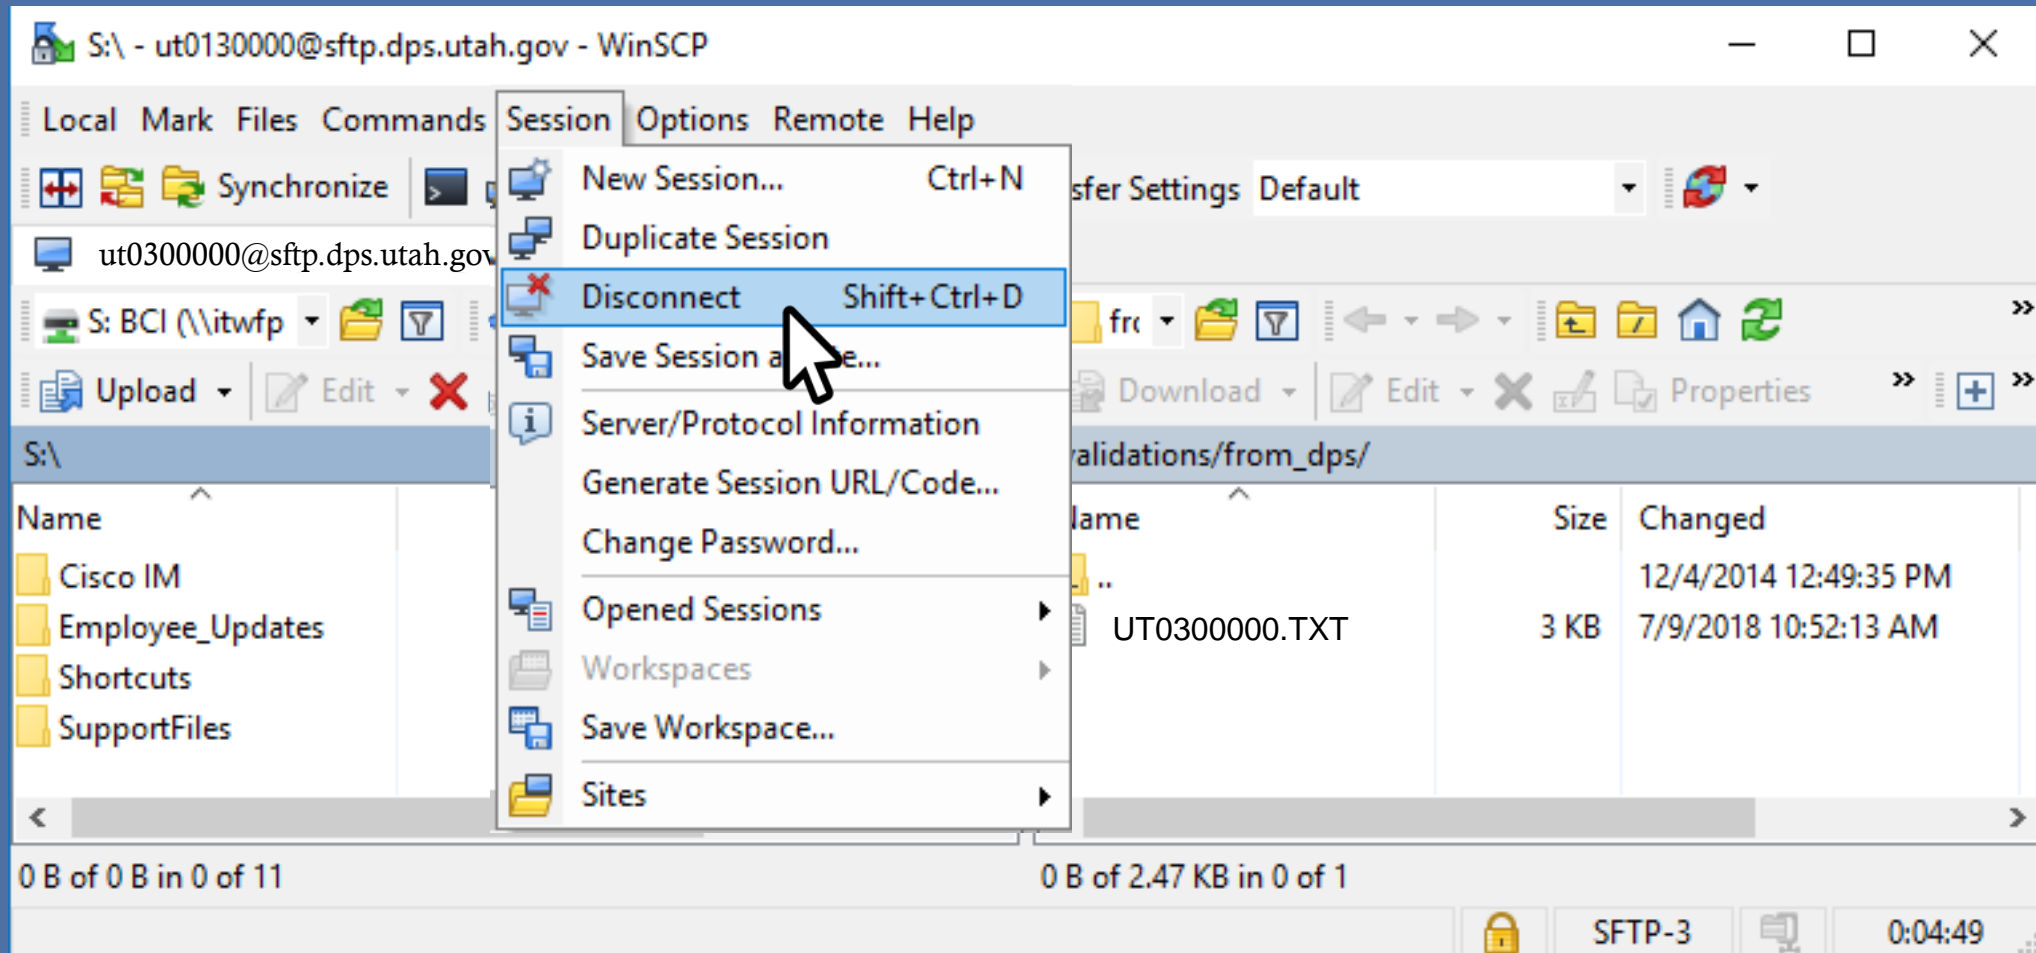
S:\ - ut0130000@sftp.dps.utah.gov - WinSCP

Local Mark Files Commands Session Options Remote Help

Synchronize

sfer Settings Default

ut0300000@sftp.dps.utah.gov

S: BCI (\\itwfp

frc

Upload Edit

Download Edit Properties

S:\

alidations/from_dps/

| Name |
|---|
| Cisco IM |
| Employee_Updates |
| Shortcuts |
| SupportFiles |

| Name | Size | Changed |
|---|---|---|
| .. | | 12/4/2014 12:49:35 PM |
| UT0300000.TXT | 3 KB | 7/9/2018 10:52:13 AM |

New Session... Ctrl+N
Duplicate Session
Disconnect Shift+Ctrl+D
Save Session a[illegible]e...
Server/Protocol Information
Generate Session URL/Code...
Change Password...
Opened Sessions
Workspaces
Save Workspace...
Sites

0 B of 0 B in 0 of 11

0 B of 2.47 KB in 0 of 1

SFTP-3

0:04:49